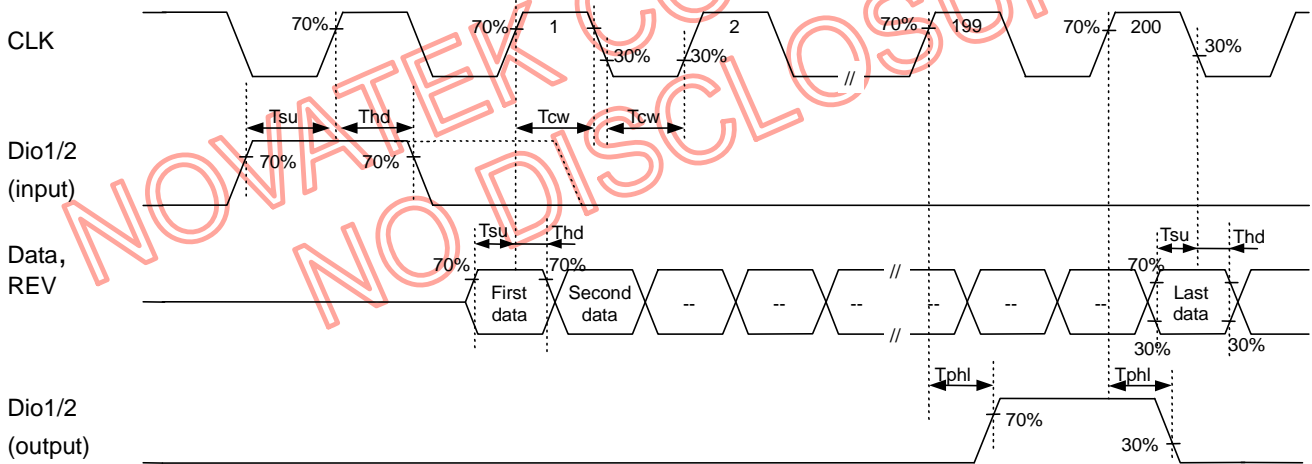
CLK

70%
70%
1
30%
2
30%
//
70%
199
70%
200
30%

Tsu
Thd
Tcw
Tcw

Dio1/2
(input)

70%
70%

Data,
REV

Tsu
Thd
70%
70%
First data
Second data
--
--
--
//
//
--
--
--
Tsu
Thd
70%
Last data
30%
30%

Tphl
Tphl

Dio1/2
(output)

70%
30%

NOVATEK CONFIDENTIAL
NO DISCLOSURE